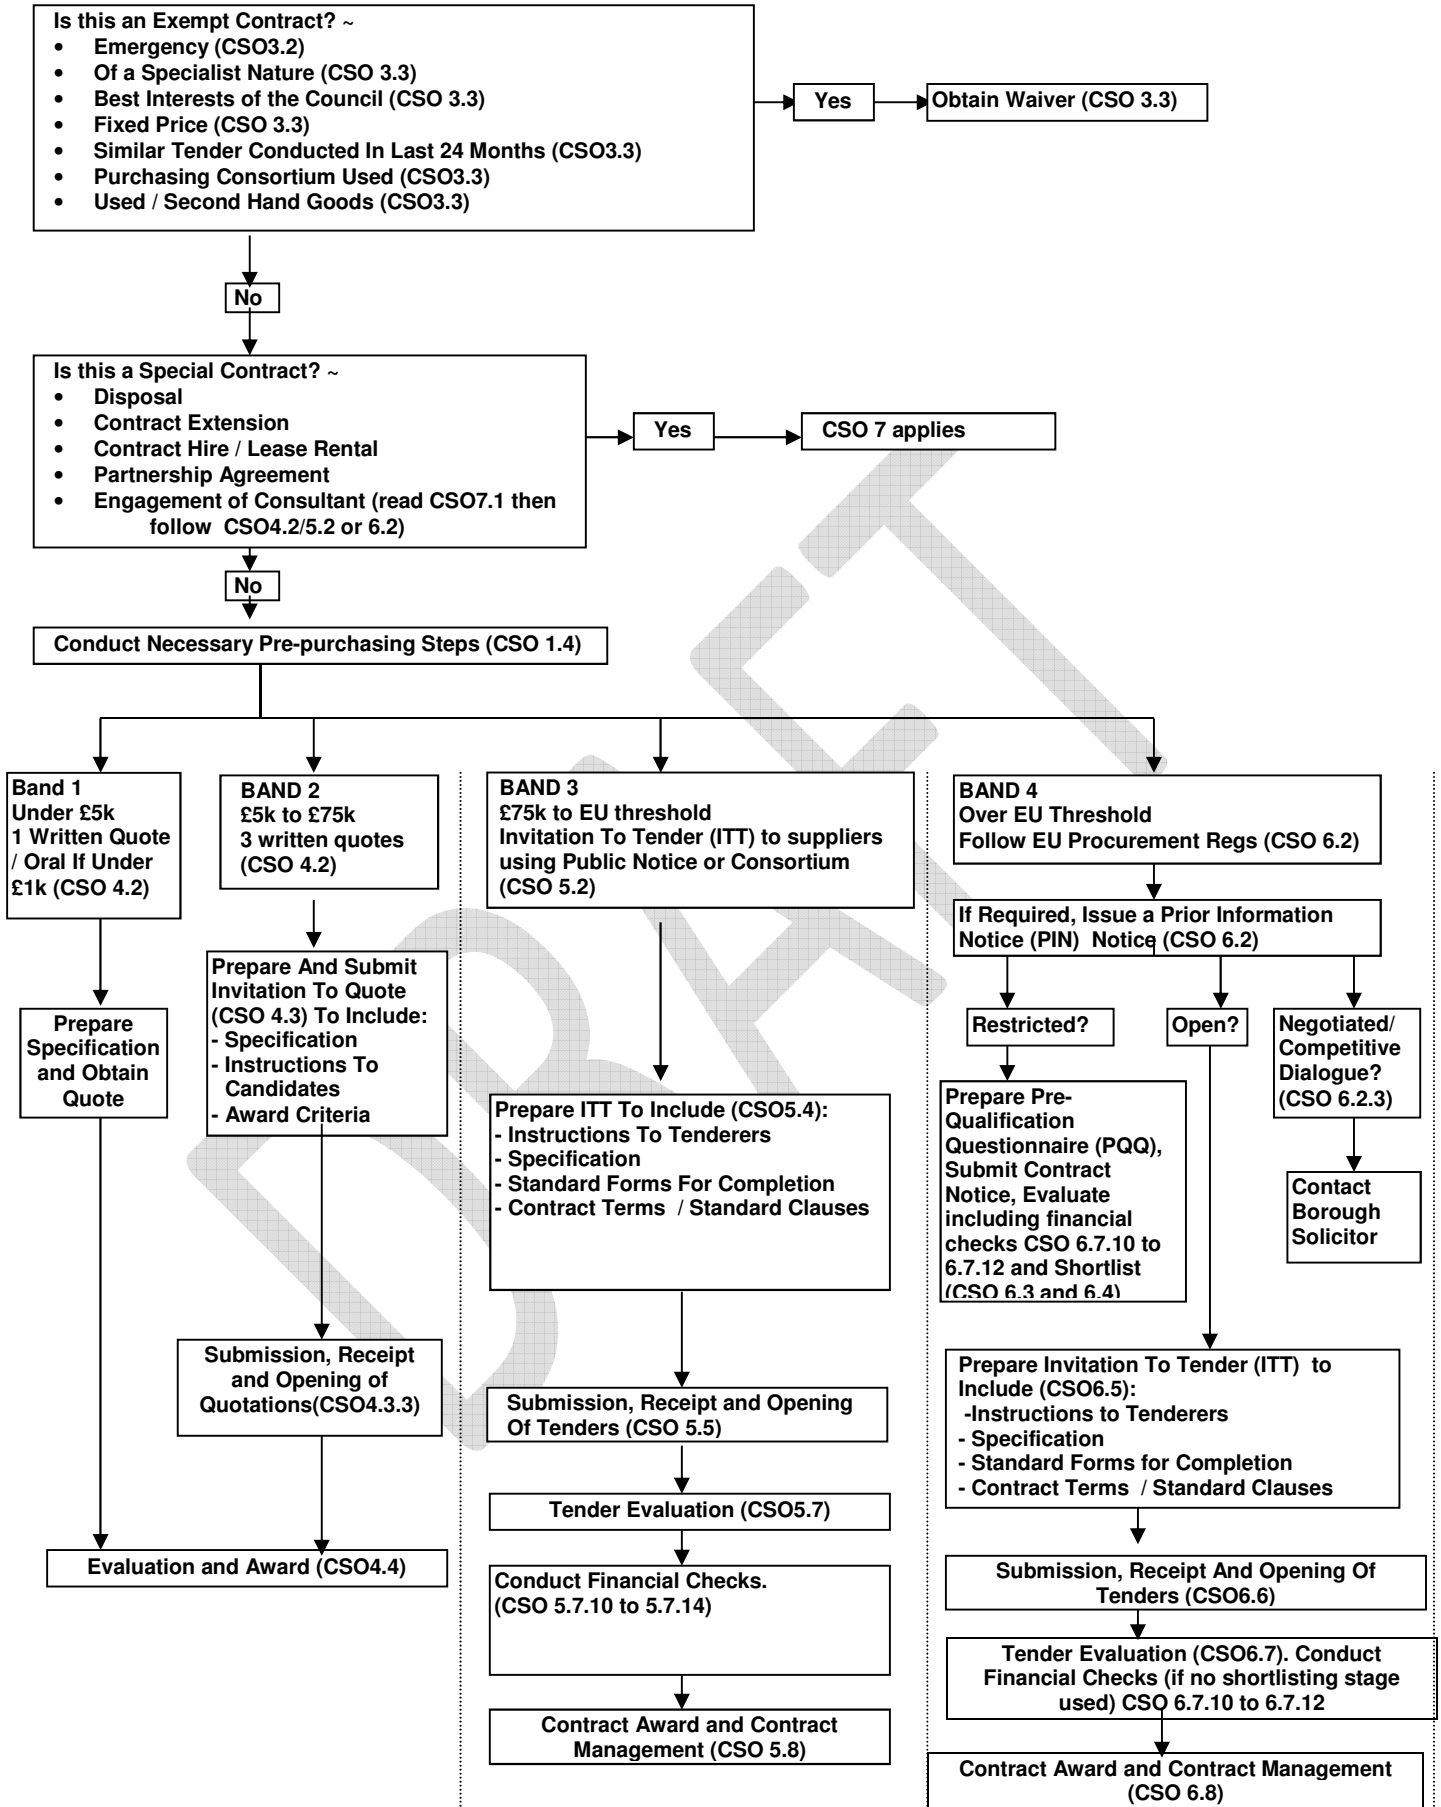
Is this an Exempt Contract? ~
- Emergency (CSO3.2)
- Of a Specialist Nature (CSO 3.3)
- Best Interests of the Council (CSO 3.3)
- Fixed Price (CSO 3.3)
- Similar Tender Conducted In Last 24 Months (CSO3.3)
- Purchasing Consortium Used (CSO3.3)
- Used / Second Hand Goods (CSO3.3)

Yes

Obtain Waiver (CSO 3.3)

No

Is this a Special Contract? ~
- Disposal
- Contract Extension
- Contract Hire / Lease Rental
- Partnership Agreement
- Engagement of Consultant (read CSO7.1 then follow CSO4.2/5.2 or 6.2)

Yes

CSO 7 applies

No

Conduct Necessary Pre-purchasing Steps (CSO 1.4)

Band 1
Under £5k
1 Written Quote / Oral If Under £1k (CSO 4.2)

Prepare Specification and Obtain Quote

BAND 2
£5k to £75k
3 written quotes (CSO 4.2)

Prepare And Submit Invitation To Quote (CSO 4.3) To Include:
- Specification
- Instructions To Candidates
- Award Criteria

Submission, Receipt and Opening of Quotations(CSO4.3.3)

Evaluation and Award (CSO4.4)

BAND 3
£75k to EU threshold
Invitation To Tender (ITT) to suppliers using Public Notice or Consortium (CSO 5.2)

Prepare ITT To Include (CSO5.4):
- Instructions To Tenderers
- Specification
- Standard Forms For Completion
- Contract Terms / Standard Clauses

Submission, Receipt and Opening Of Tenders (CSO 5.5)

Tender Evaluation (CSO5.7)

Conduct Financial Checks. (CSO 5.7.10 to 5.7.14)

Contract Award and Contract Management (CSO 5.8)

BAND 4
Over EU Threshold
Follow EU Procurement Regs (CSO 6.2)

If Required, Issue a Prior Information Notice (PIN) Notice (CSO 6.2)

Restricted?

Open?

Negotiated/ Competitive Dialogue? (CSO 6.2.3)

Prepare Pre-Qualification Questionnaire (PQQ), Submit Contract Notice, Evaluate including financial checks CSO 6.7.10 to 6.7.12 and Shortlist (CSO 6.3 and 6.4)

Contact Borough Solicitor

Prepare Invitation To Tender (ITT) to Include (CSO6.5):
-Instructions to Tenderers
- Specification
- Standard Forms for Completion
- Contract Terms / Standard Clauses

Submission, Receipt And Opening Of Tenders (CSO6.6)

Tender Evaluation (CSO6.7). Conduct Financial Checks (if no shortlisting stage used) CSO 6.7.10 to 6.7.12

Contract Award and Contract Management (CSO 6.8)

DRAFT